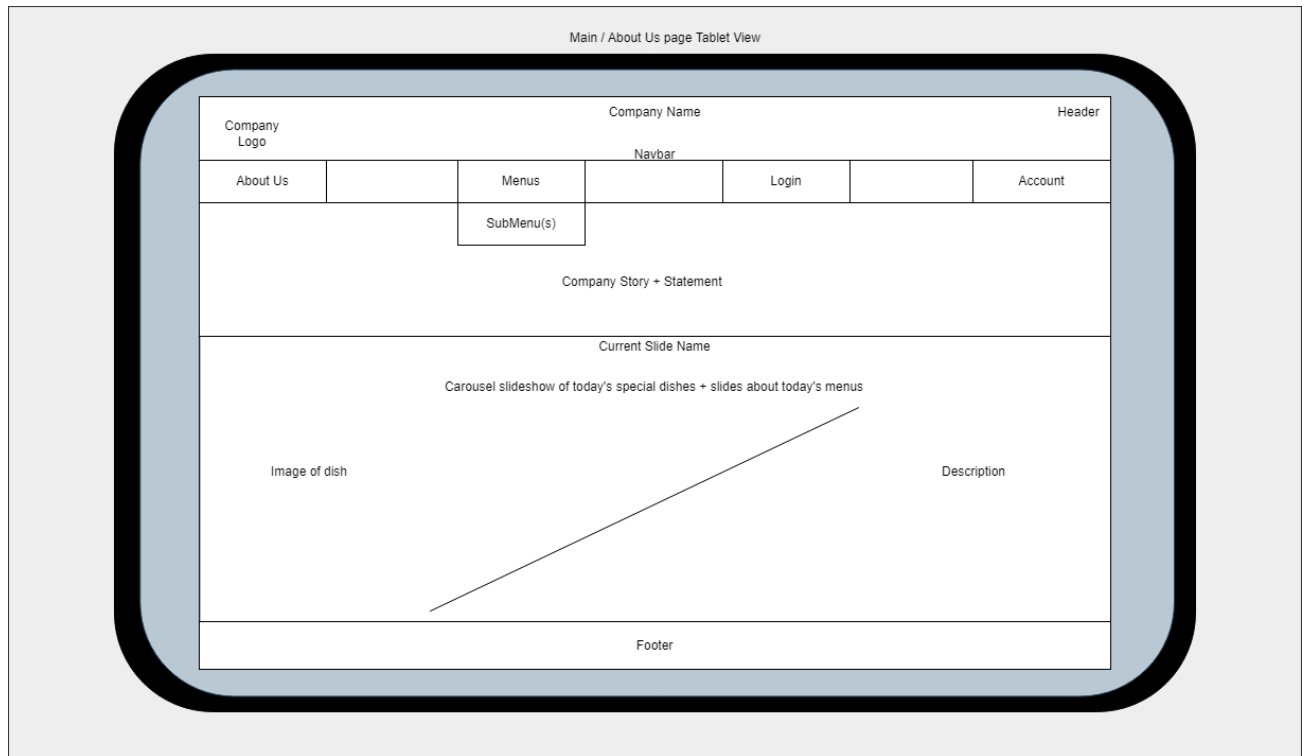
Main / About Us page Tablet View

Company Logo

Company Name

Header

Navbar

| About Us | | Menus | | Login | | Account |
|---|---|---|---|---|---|---|

SubMenu(s)

Company Story + Statement

Current Slide Name

Carousel slideshow of today's special dishes + slides about today's menus

Image of dish

Description

Footer